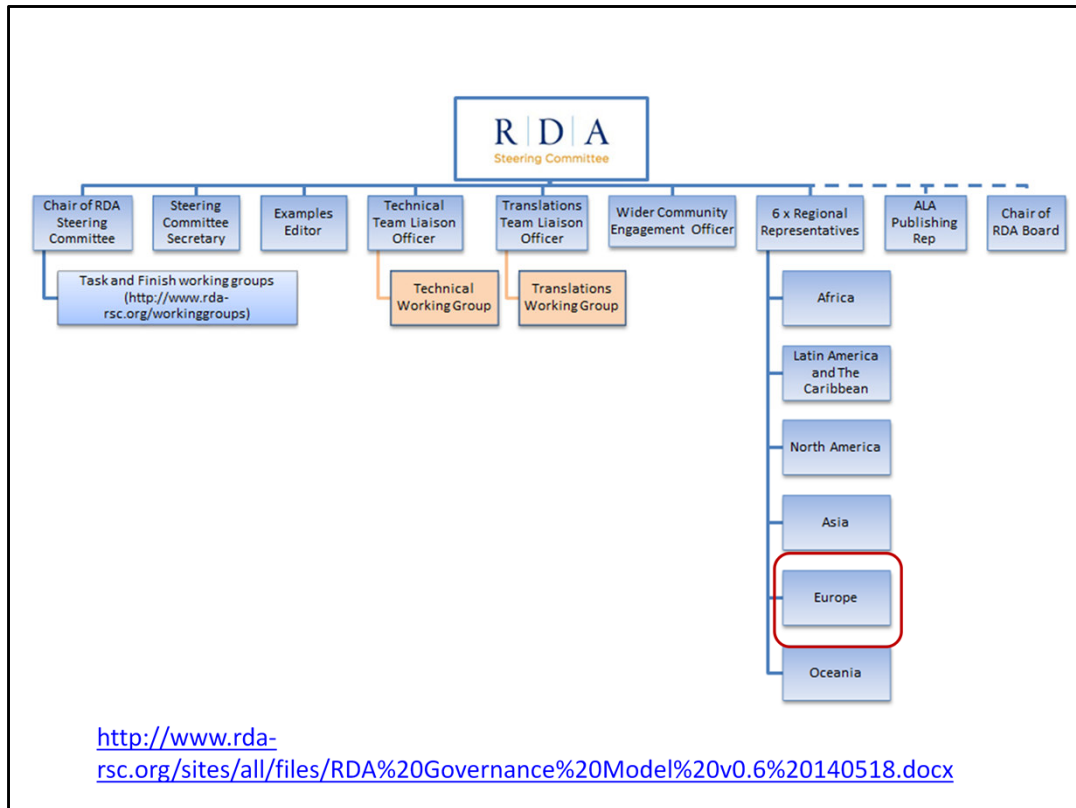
R|D|A
Steering Committee

Chair of RDA Steering Committee

Steering Committee Secretary

Examples Editor

Technical Team Liaison Officer

Translations Team Liaison Officer

Wider Community Engagement Officer

6 x Regional Representatives

ALA Publishing Rep

Chair of RDA Board

Task and Finish working groups (http://www.rda-rsc.org/workinggroups)

Technical Working Group

Translations Working Group

Africa

Latin America and The Caribbean

North America

Asia

Europe

Oceania

http://www.rda-rsc.org/sites/all/files/RDA%20Governance%20Model%20v0.6%20140518.docx